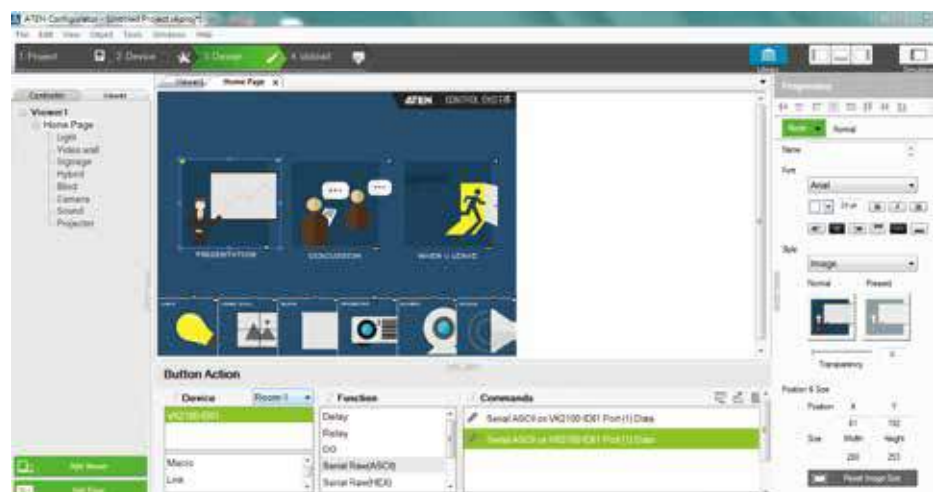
ATEN Configurator - [Untitled Project.vkpro]*

File Edit View Object Tools Windows Help

1 Project

2 Device

3 Design

4 Upload

Controller

Viewer

Viewer1

Home Page

Light

Video wall

Signage

Hybrid

Blind

Camera

Sound

Projector

Viewer1

Home Page

ATEN CONTROL SYSTEM

PRESENTATION

DISCUSSION

WHEN U LEAVE

Button Action

Device

Room 1

VK2100-ID01

Macro

Link

Function

Delay

Relay

IO

Serial Raw(ASCII)

Serial Raw(HEX)

Commands

Serial ASCII on VK2100-ID01 Port [1] Data

Serial ASCII on VK2100-ID01 Port [1] Data

Add Viewer

Add Page

Properties

Normal

Name

Font

Arial

Style

Image

Normal

Pressed

Transparency

Position & Size

Position

X

Y

81

192

Size

Width

Height

280

253

Reset Image Size